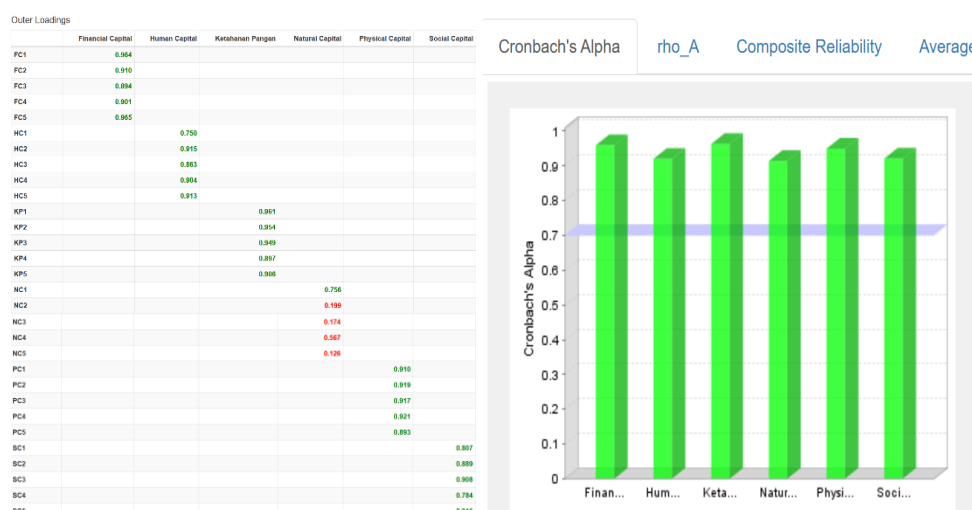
Outer Loadings

| | Financial Capital | Human Capital | Ketahanan Pangan | Natural Capital | Physical Capital | Social Capital |
|---|---|---|---|---|---|---|
| FC1 | 0.964 | | | | | |
| FC2 | 0.910 | | | | | |
| FC3 | 0.894 | | | | | |
| FC4 | 0.901 | | | | | |
| FC5 | 0.965 | | | | | |
| HC1 | | 0.750 | | | | |
| HC2 | | 0.915 | | | | |
| HC3 | | 0.863 | | | | |
| HC4 | | 0.904 | | | | |
| HC5 | | 0.913 | | | | |
| KP1 | | | 0.951 | | | |
| KP2 | | | 0.954 | | | |
| KP3 | | | 0.949 | | | |
| KP4 | | | 0.897 | | | |
| KP5 | | | 0.906 | | | |
| NC1 | | | | 0.756 | | |
| NC2 | | | | 0.199 | | |
| NC3 | | | | 0.174 | | |
| NC4 | | | | 0.567 | | |
| NC5 | | | | 0.126 | | |
| PC1 | | | | | 0.910 | |
| PC2 | | | | | 0.919 | |
| PC3 | | | | | 0.917 | |
| PC4 | | | | | 0.921 | |
| PC5 | | | | | 0.893 | |
| SC1 | | | | | | 0.807 |
| SC2 | | | | | | 0.889 |
| SC3 | | | | | | 0.908 |
| SC4 | | | | | | 0.784 |

Cronbach's Alpha rho_A Composite Reliability Average

Cronbach's Alpha
1
0.9
0.8
0.7
0.6
0.5
0.4
0.3
0.2
0.1
0
Finan... Hum... Keta... Natur... Physi... Soci...